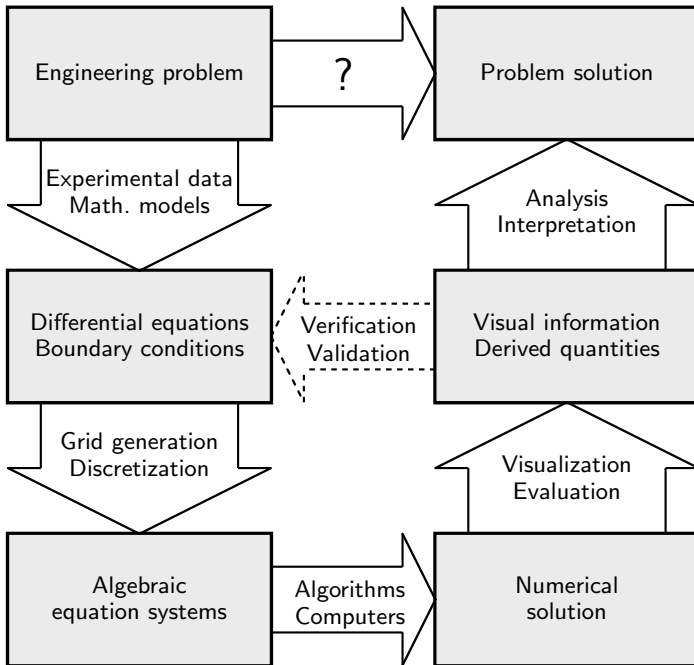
Engineering problem

?

Problem solution

Experimental data
Math. models

Analysis
Interpretation

Differential equations
Boundary conditions

Verification
Validation

Visual information
Derived quantities

Grid generation
Discretization

Visualization
Evaluation

Algebraic
equation systems

Algorithms
Computers

Numerical
solution